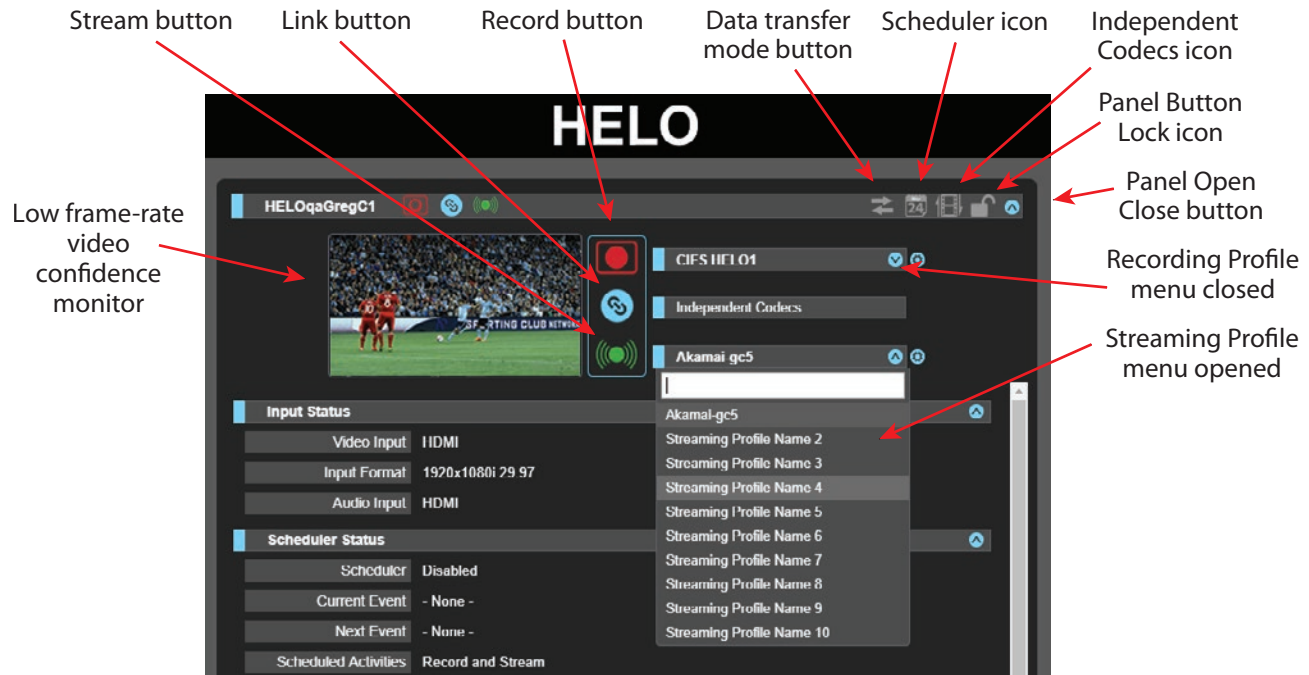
Stream button
Link button
Record button
Data transfer mode button
Scheduler icon
Independent Codecs icon
Panel Button Lock icon
Panel Open Close button
Low frame-rate video confidence monitor
Recording Profile menu closed
Streaming Profile menu opened

HELO

HELOqaGregC1

SPORTING CLUB NETWORK

CIFS HELO1
Independent Codecs
Akamai gc5

Akamai-gc5
Streaming Profile Name 2
Streaming Profile Name 3
Streaming Profile Name 4
Streaming Profile Name 5
Streaming Profile Name 6
Streaming Profile Name 7
Streaming Profile Name 8
Streaming Profile Name 9
Streaming Profile Name 10

Input Status
| Video Input | HDMI |
|---|---|
| Input Format | 1920x1080i 29.97 |
| Audio Input | HDMI |

Scheduler Status
| Scheduler | Disabled |
|---|---|
| Current Event | - None - |
| Next Event | - None - |
| Scheduled Activities | Record and Stream |